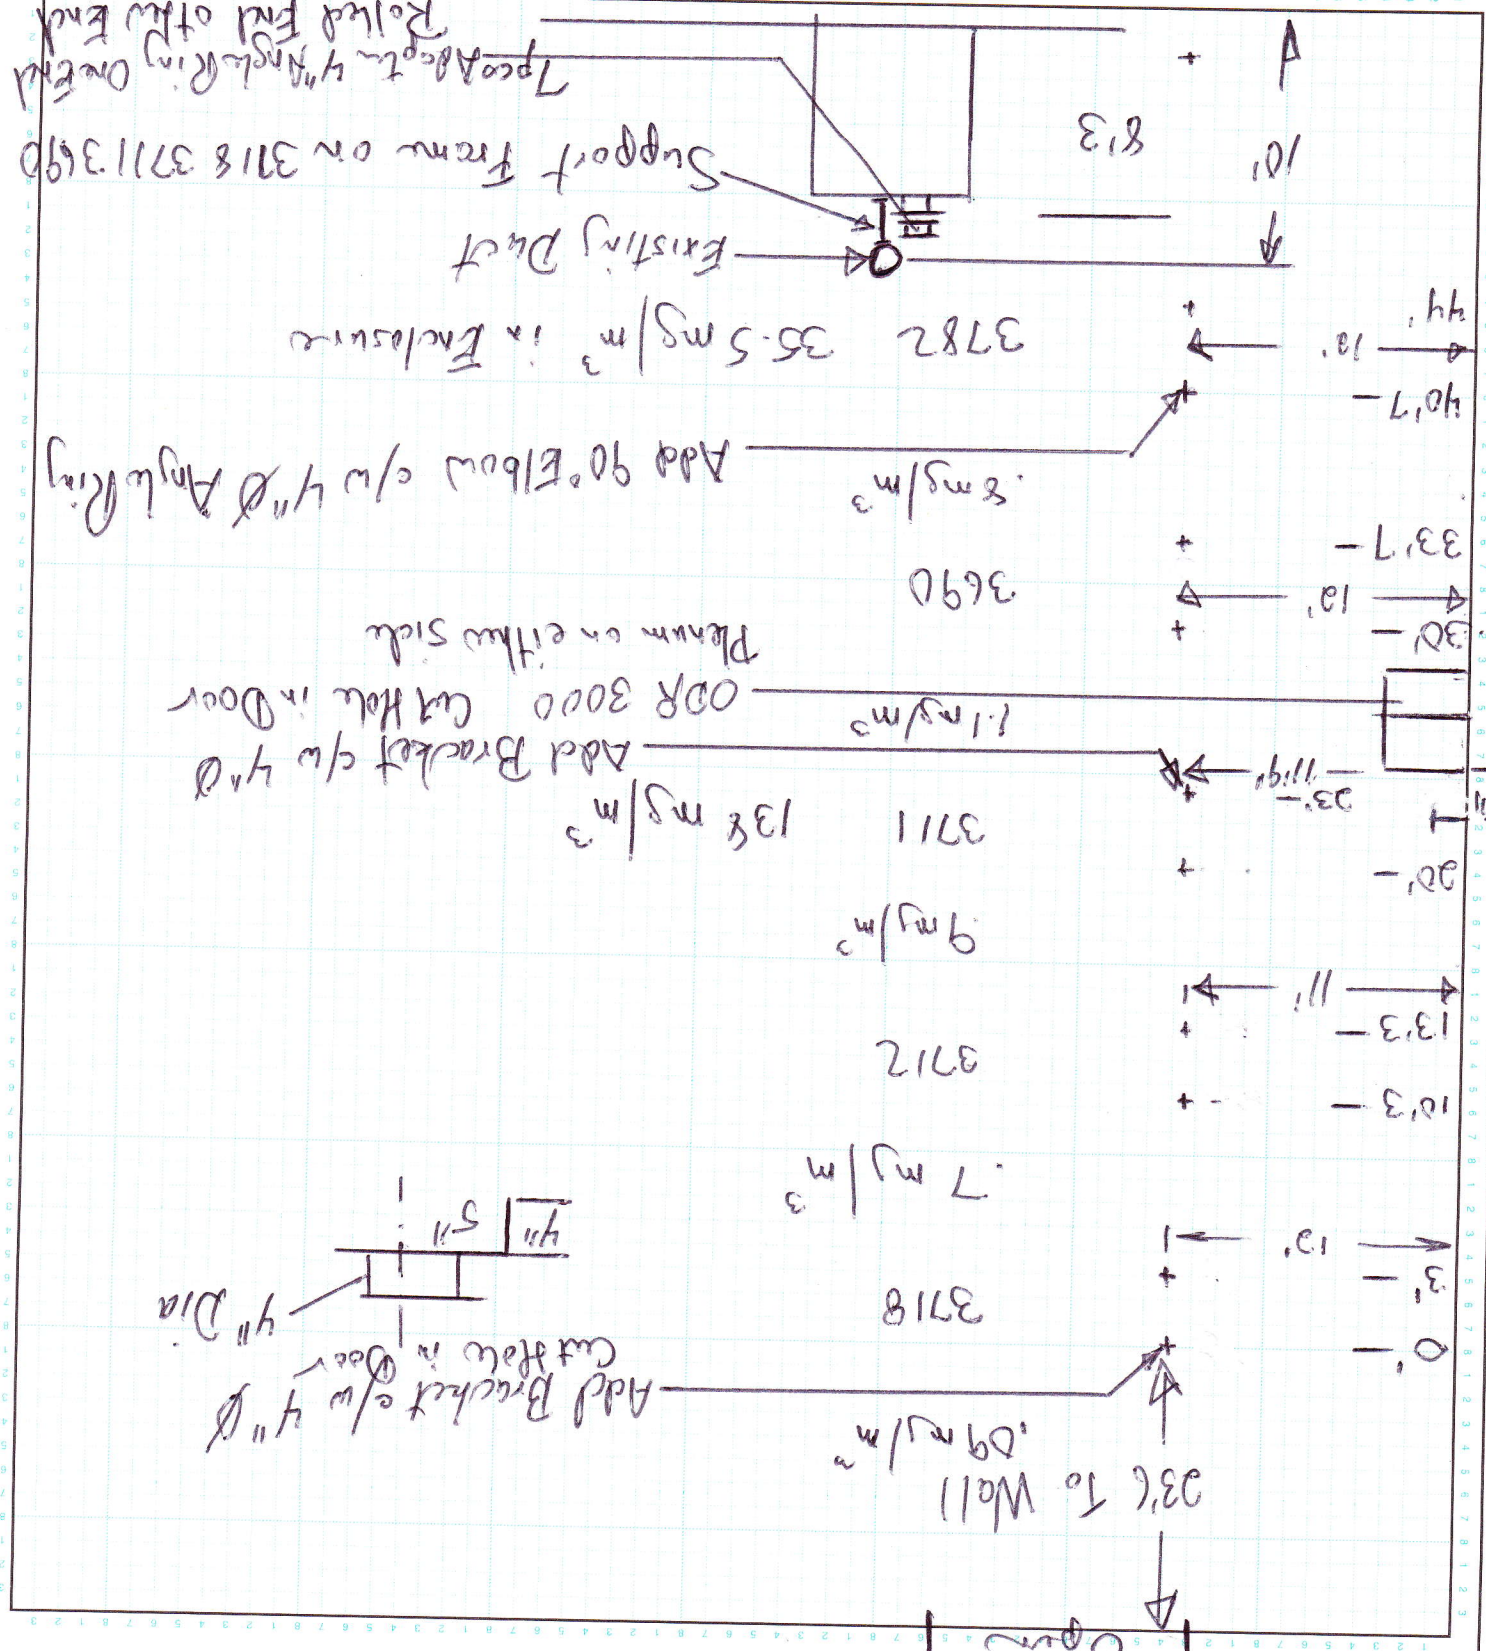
Open

23'6 To Wall

.09 mg/m³

Add Bracket c/w 4" Ø
Cut Hole in Door

4" Dia

4" 5"

3718

0'

3'

13'

.7 mg/m³

3712

10'3

13'3

11'

.9 mg/m³

3711 13.8 mg/m³

20'

23' 11½"

Add Bracket c/w 4" Ø

1.1 mg/m³

ODR 3000 Cut Hole in Door

Plenum on either Side

3690

30'

10'

33'7

.8 mg/m³

Add 90° Elbow c/w 4" Ø Angle Ring

40'7

3782 35.5 mg/m³ in Enclosure

13'

44'

Existing Duct

Support Frame on 3718 3711 3690

10'

8'3

Typ. Adapt. 4" Angle Ring One End
Rolled End other End